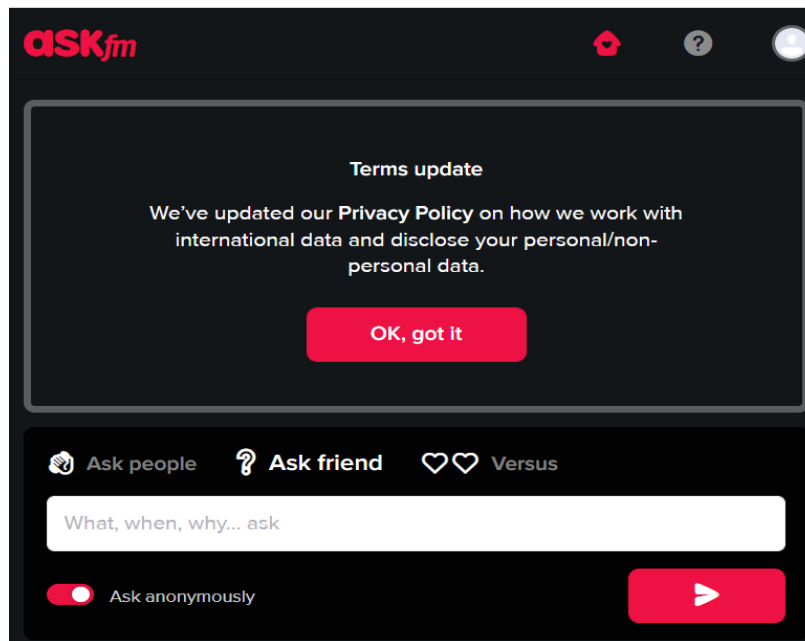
askfm

Terms update

We've updated our Privacy Policy on how we work with international data and disclose your personal/non-personal data.

OK, got it

Ask people

Ask friend

Versus

What, when, why… ask

Ask anonymously